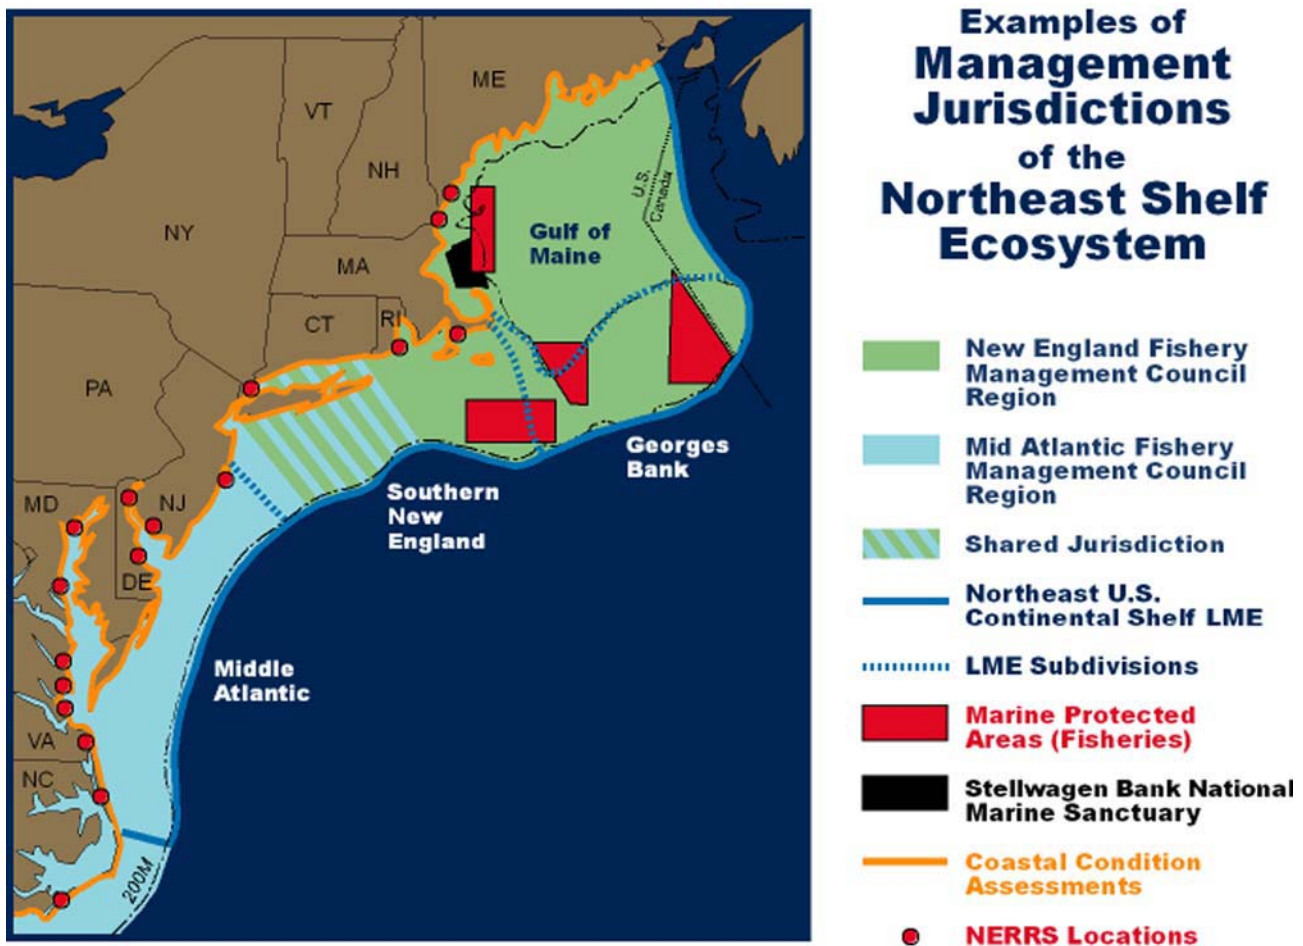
Examples of Management Jurisdictions of the Northeast Shelf Ecosystem

ME
VT
NH
NY
MA
CT
RI
PA
MD
NJ
DE
VA
NC
U.S.
Canada
Gulf of Maine
Georges Bank
Southern New England
Middle Atlantic
200M

New England Fishery Management Council Region
Mid Atlantic Fishery Management Council Region
Shared Jurisdiction
Northeast U.S. Continental Shelf LME
LME Subdivisions
Marine Protected Areas (Fisheries)
Stellwagen Bank National Marine Sanctuary
Coastal Condition Assessments
NERRS Locations